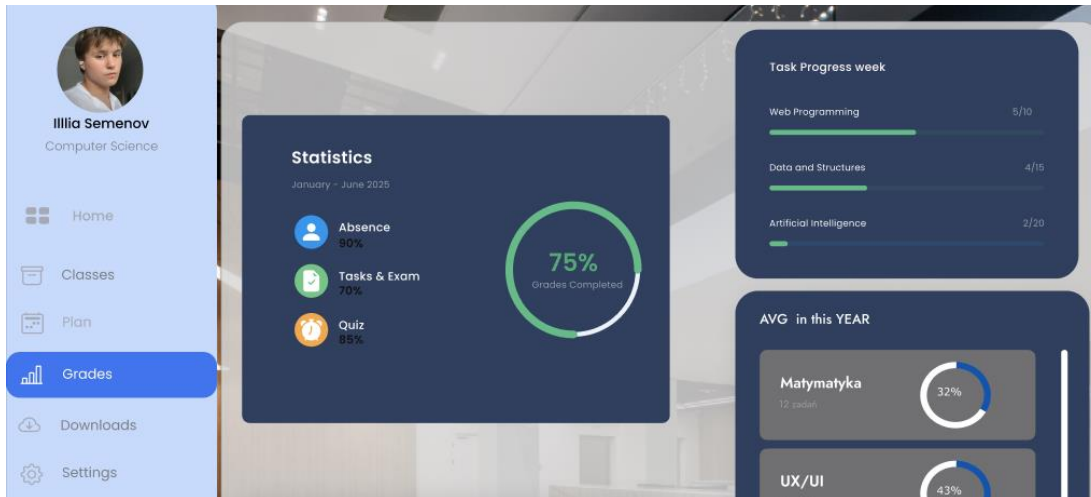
Illlia Semenov
Computer Science

Home

Classes

Plan

Grades

Downloads

Settings

Statistics
January - June 2025

Absence
90%

Tasks & Exam
70%

Quiz
85%

75%
Grades Completed

Task Progress week

Web Programming 5/10

Data and Structures 4/15

Artificial Intelligence 2/20

AVG in this YEAR

Matymatyka
12 zadań
32%

UX/UI
43%